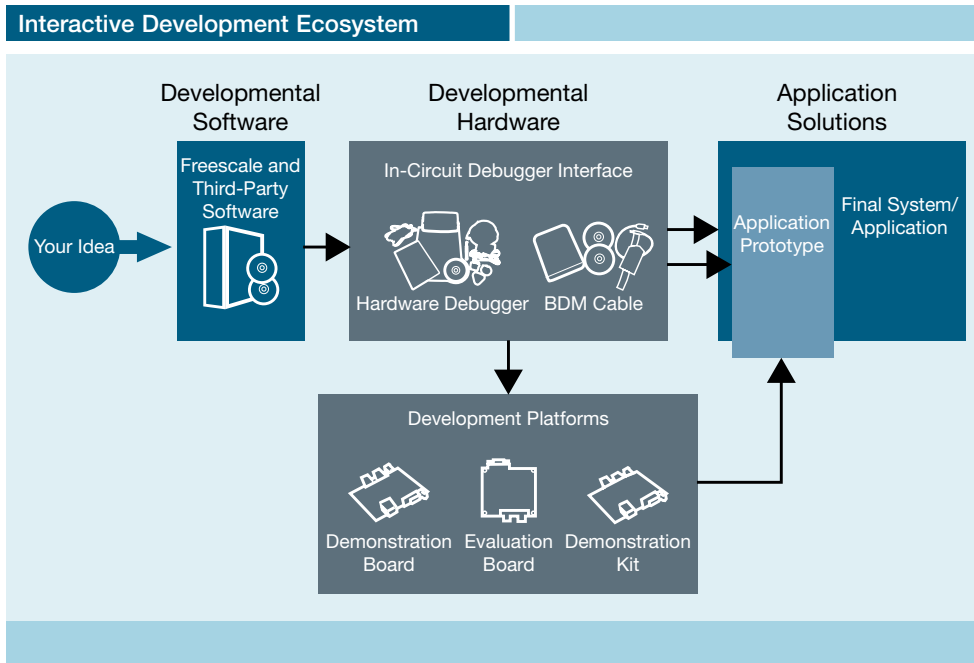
Interactive Development Ecosystem

Developmental Software

Developmental Hardware

Application Solutions

Your Idea

Freescale and Third-Party Software

In-Circuit Debugger Interface

Hardware Debugger

BDM Cable

Application Prototype

Final System/ Application

Development Platforms

Demonstration Board

Evaluation Board

Demonstration Kit